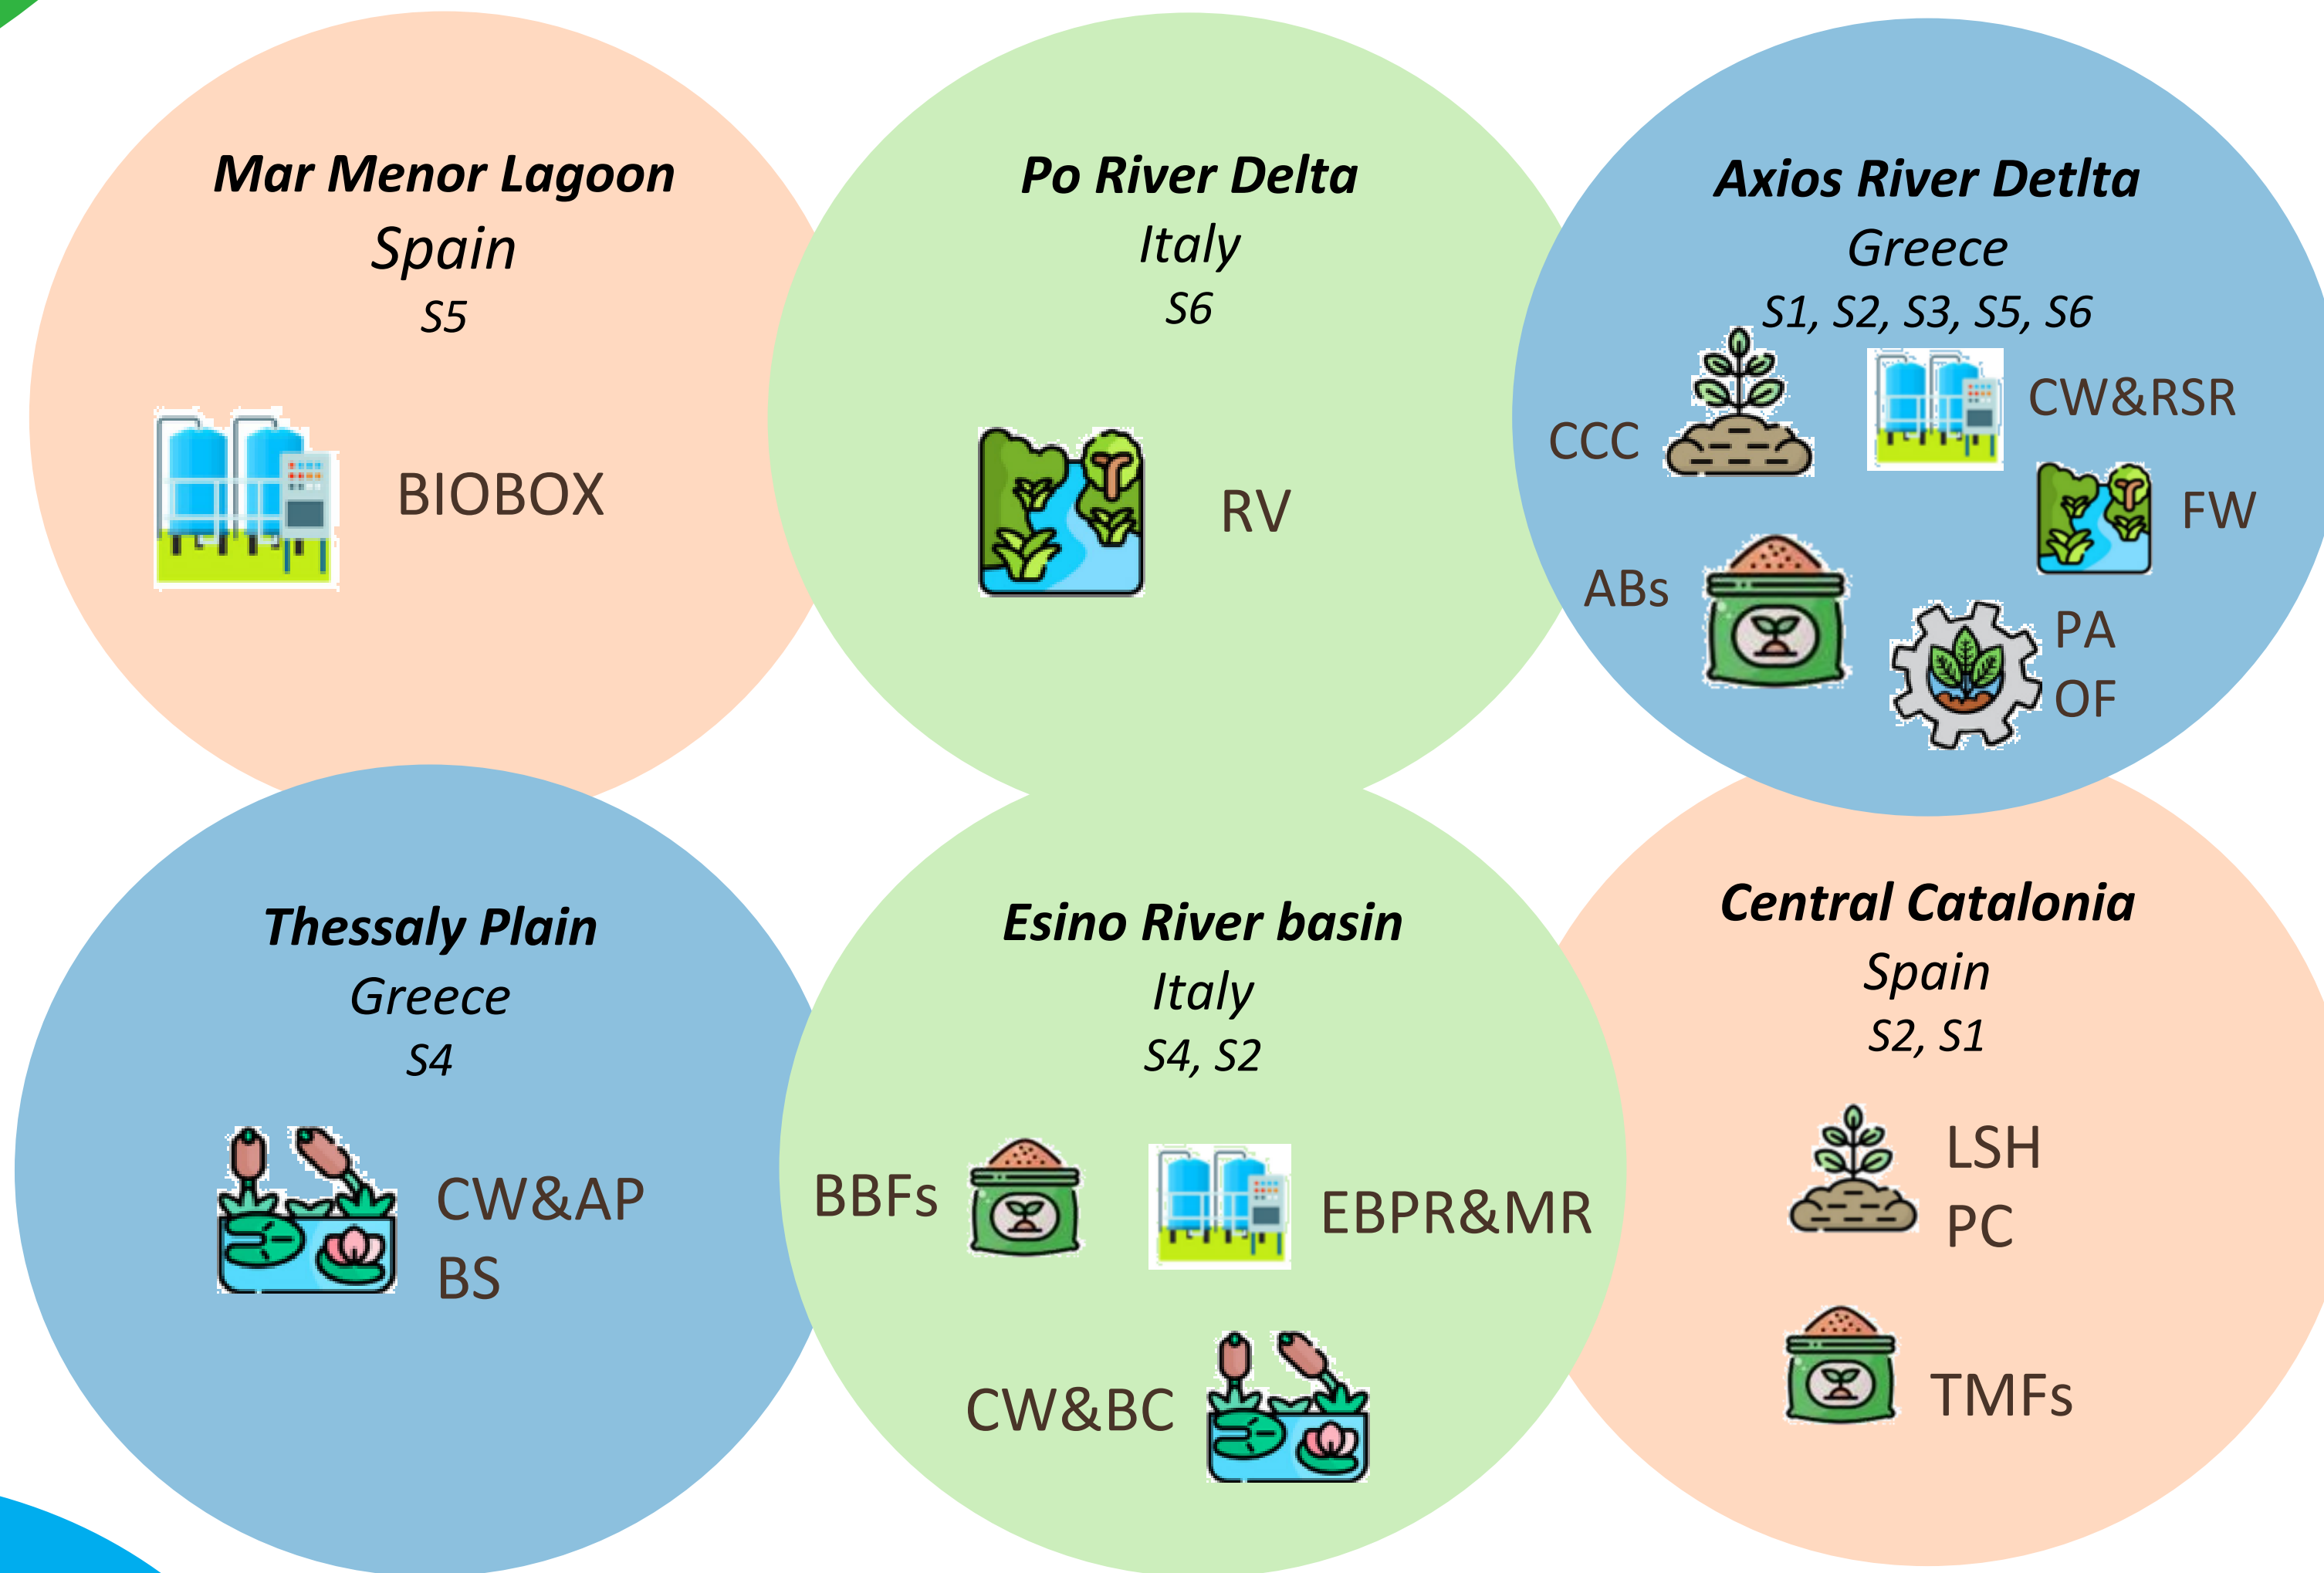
Mar Menor Lagoon
Spain
S5

BIOBOX

Po River Delta
Italy
S6

RV

Axios River Detlta
Greece
S1, S2, S3, S5, S6

CCC

CW&RSR

FW

ABs

PA
OF

Thessaly Plain
Greece
S4

CW&AP
BS

Esino River basin
Italy
S4, S2

BBFs

EBPR&MR

CW&BC

Central Catalonia
Spain
S2, S1

LSH
PC

TMFs